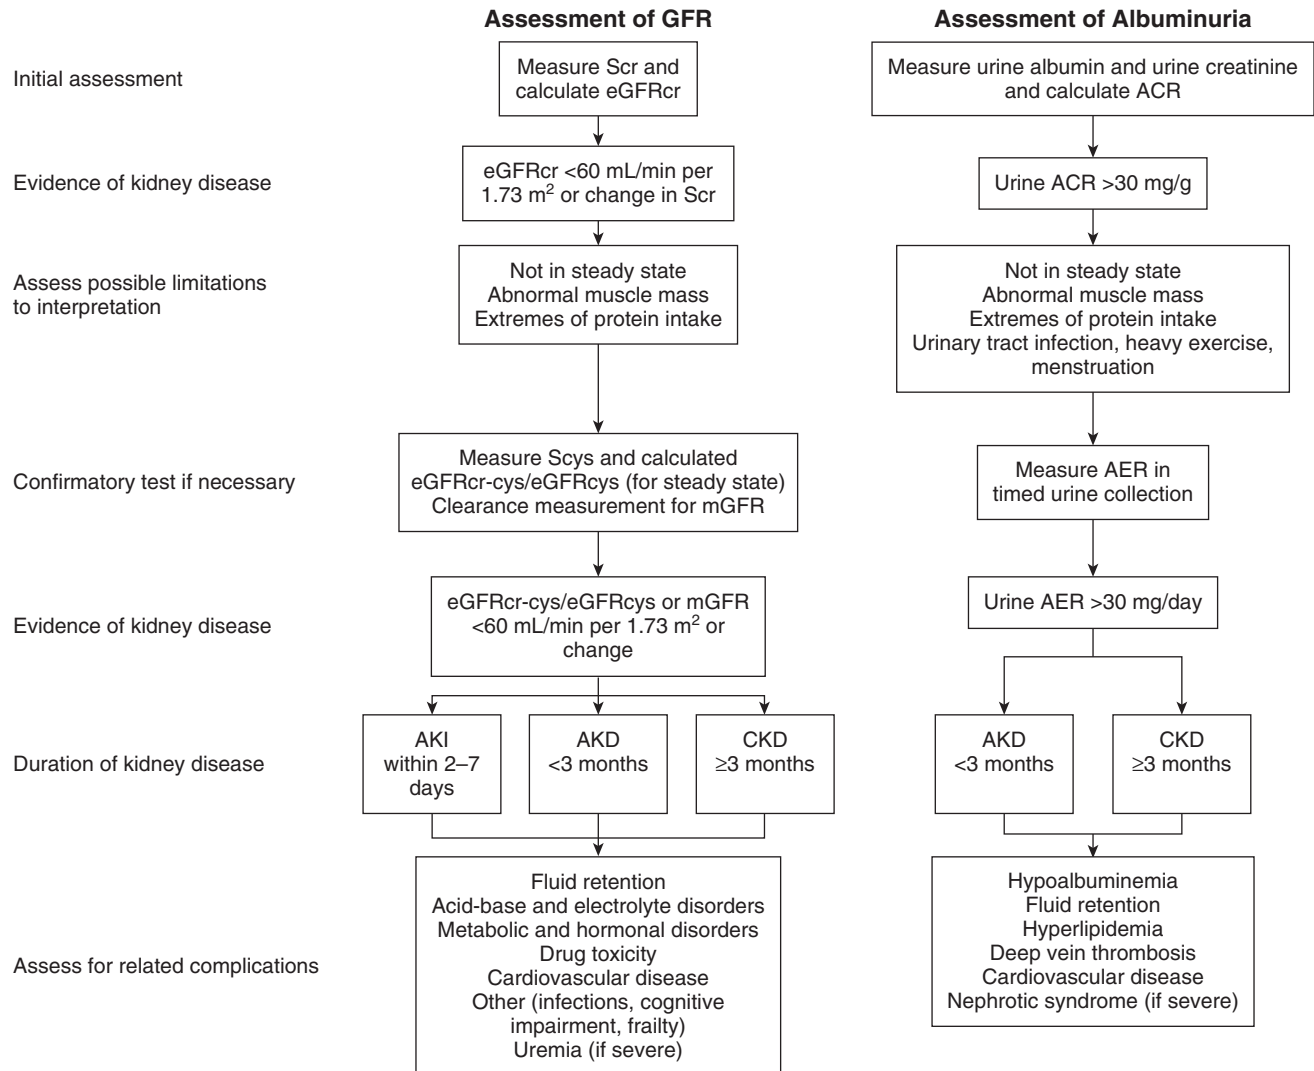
Assessment of GFR

Assessment of Albuminuria

Initial assessment

Measure Scr and calculate eGFRcr

Measure urine albumin and urine creatinine and calculate ACR

Evidence of kidney disease

eGFRcr <60 mL/min per 1.73 m$^2$ or change in Scr

Urine ACR >30 mg/g

Assess possible limitations to interpretation

Not in steady state
Abnormal muscle mass
Extremes of protein intake

Not in steady state
Abnormal muscle mass
Extremes of protein intake
Urinary tract infection, heavy exercise, menstruation

Confirmatory test if necessary

Measure Scys and calculated eGFRcr-cys/eGFRcys (for steady state)
Clearance measurement for mGFR

Measure AER in timed urine collection

Evidence of kidney disease

eGFRcr-cys/eGFRcys or mGFR <60 mL/min per 1.73 m$^2$ or change

Urine AER >30 mg/day

Duration of kidney disease

AKI within 2–7 days

AKD <3 months

CKD ≥3 months

AKD <3 months

CKD ≥3 months

Assess for related complications

Fluid retention
Acid-base and electrolyte disorders
Metabolic and hormonal disorders
Drug toxicity
Cardiovascular disease
Other (infections, cognitive impairment, frailty)
Uremia (if severe)

Hypoalbuminemia
Fluid retention
Hyperlipidemia
Deep vein thrombosis
Cardiovascular disease
Nephrotic syndrome (if severe)